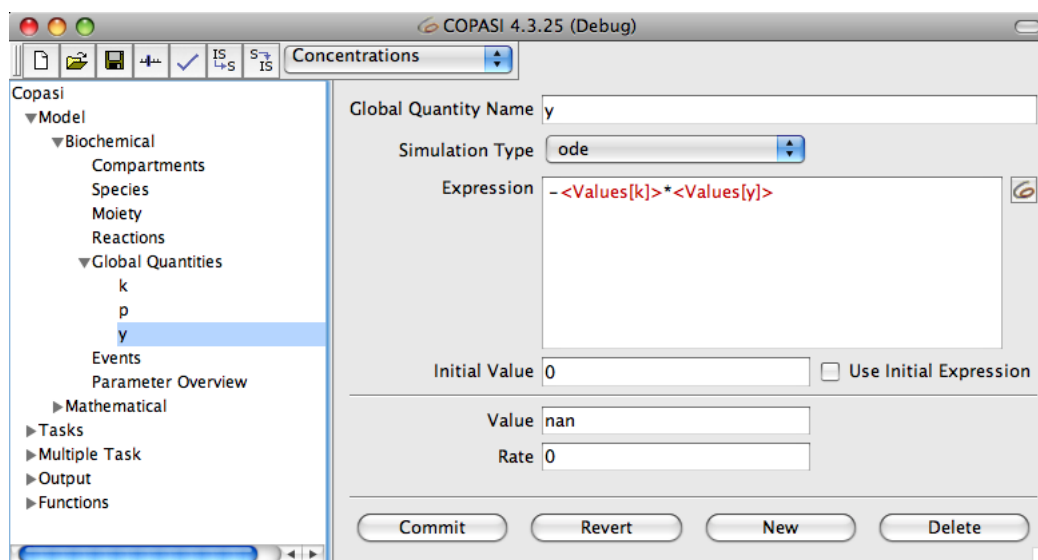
COPASI 4.3.25 (Debug)

IS S S IS Concentrations

Copasi
Model
Biochemical
Compartments
Species
Moiety
Reactions
Global Quantities
k
p
y
Events
Parameter Overview
Mathematical
Tasks
Multiple Task
Output
Functions

Global Quantity Name y

Simulation Type ode

Expression -<Values[k]>*<Values[y]>

Initial Value 0

Use Initial Expression

Value nan

Rate 0

Commit Revert New Delete